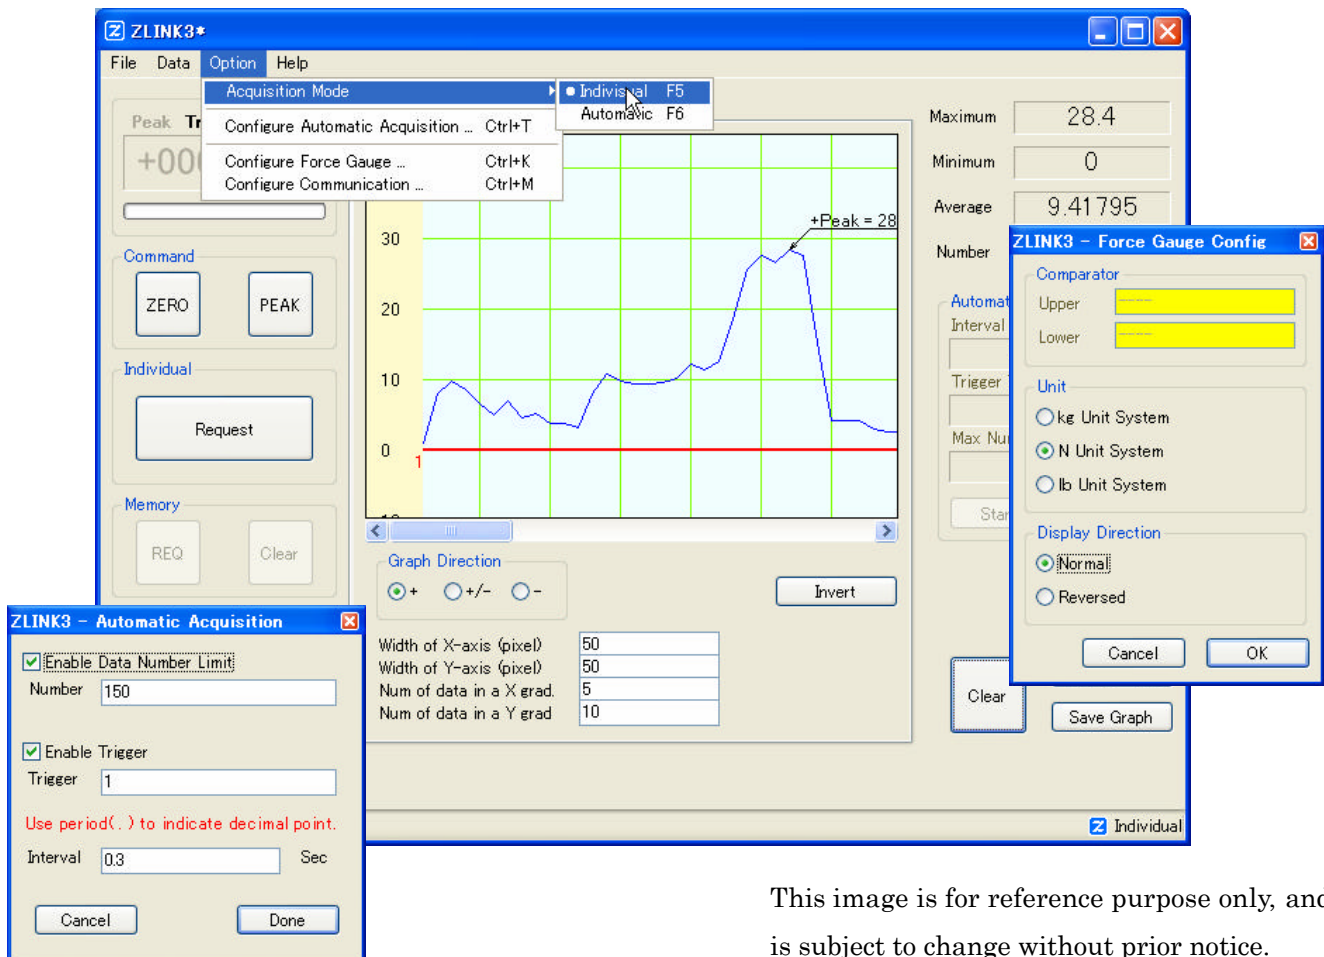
ZLINK3*

File Data Option Help

Acquisition Mode
Individual F5
Automatic F6
Configure Automatic Acquisition ... Ctrl+T
Configure Force Gauge ... Ctrl+K
Configure Communication ... Ctrl+M

Peak Tr
+00

Command
ZERO
PEAK

Individual
Request

Memory
REQ
Clear

+Peak = 28
30
20
10
0
1

Maximum 28.4
Minimum 0
Average 9.41795
Number

Automat
Interval
Trigger
Max Nu
Star

Graph Direction
+ +/- -
Invert

| Width of X-axis (pixel) | 50 |
|---|---|
| Width of Y-axis (pixel) | 50 |
| Num of data in a X grad. | 5 |
| Num of data in a Y grad | 10 |

Clear
Save Graph
Individual

ZLINK3 - Force Gauge Config
Comparator
Upper -----
Lower -----
Unit
kg Unit System
N Unit System
lb Unit System
Display Direction
Normal
Reversed
Cancel OK

ZLINK3 - Automatic Acquisition
Enable Data Number Limit
Number 150
Enable Trigger
Trigger 1
Use period( . ) to indicate decimal point.
Interval 0.3 Sec
Cancel Done

This image is for reference purpose only, and is subject to change without prior notice.